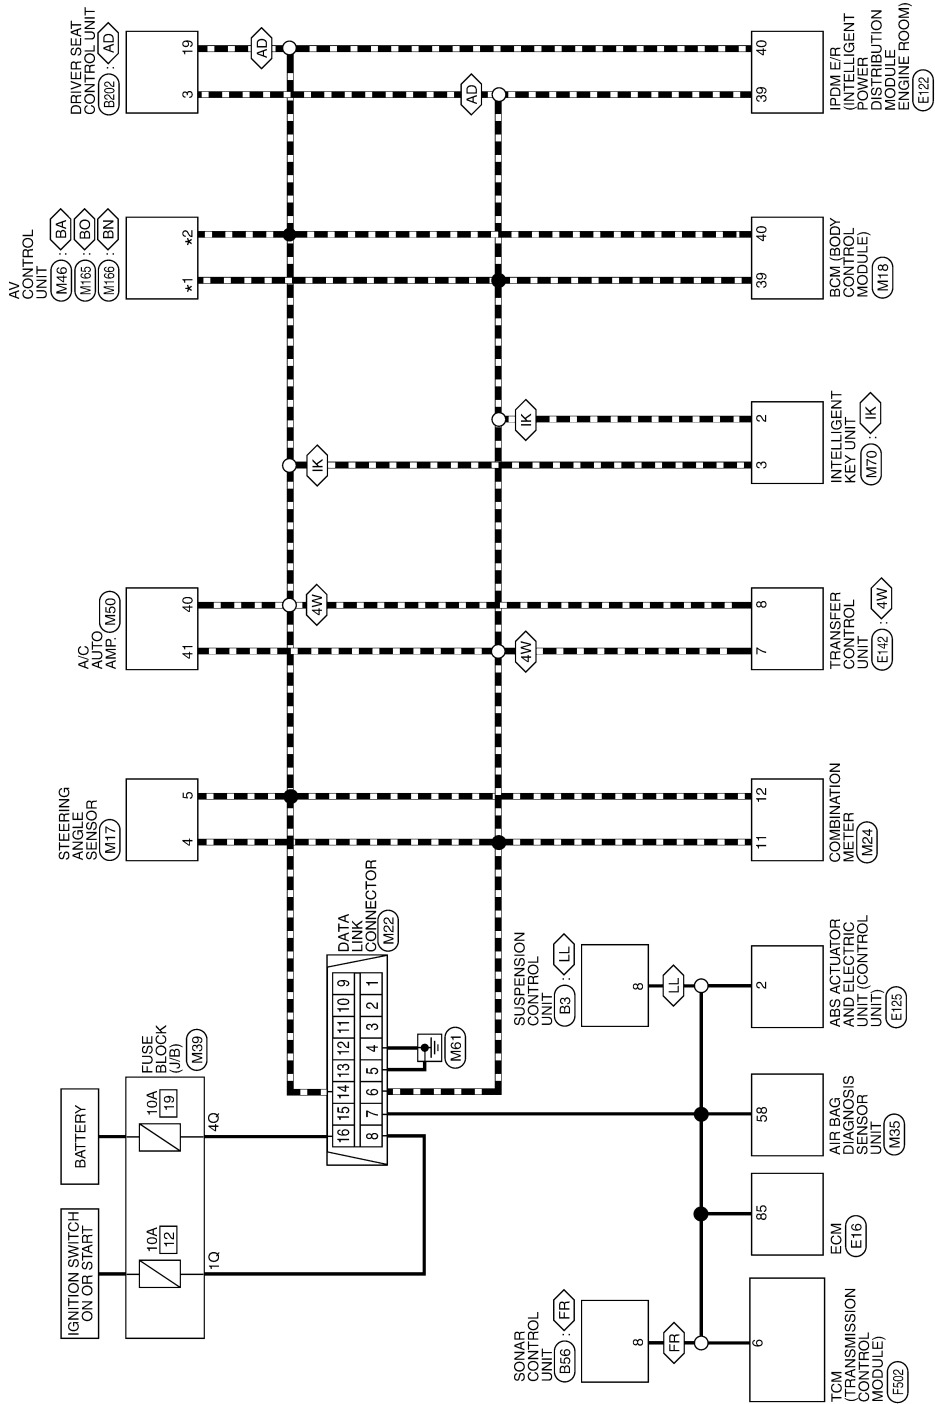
DRIVER SEAT CONTROL UNIT
B202 : AD
19
3
AD
AD
40
39
IPDM E/R (INTELLIGENT POWER DISTRIBUTION MODULE ENGINE ROOM)
E122

AV CONTROL UNIT
M46 : BA
M165 : BO
M166 : BN
*2
*1
40
39
BCM (BODY CONTROL MODULE)
M18

IK
IK
2
3
INTELLIGENT KEY UNIT
M70 : IK

A/C AUTO AMP.
M50
40
41
4W
4W
8
7
TRANSFER CONTROL UNIT
E142 : 4W

STEERING ANGLE SENSOR
M17
5
4
12
11
COMBINATION METER
M24

DATA LINK CONNECTOR
M22
| 9 | 10 | 11 | 12 | 13 | 14 | 15 | 16 |
|---|---|---|---|---|---|---|---|
| 1 | 2 | 3 | 4 | 5 | 6 | 7 | 8 |

M61

SUSPENSION CONTROL UNIT
B3 : LL
8
LL
2
ABS ACTUATOR AND ELECTRIC UNIT (CONTROL UNIT)
E125

BATTERY
FUSE BLOCK (J/B)
M39
10A
19
4Q
58
AIR BAG DIAGNOSIS SENSOR UNIT
M35

IGNITION SWITCH ON OR START
10A
12
1Q
85
ECM
E16

SONAR CONTROL UNIT
B56 : FR
8
FR
6
TCM (TRANSMISSION CONTROL MODULE)
F502